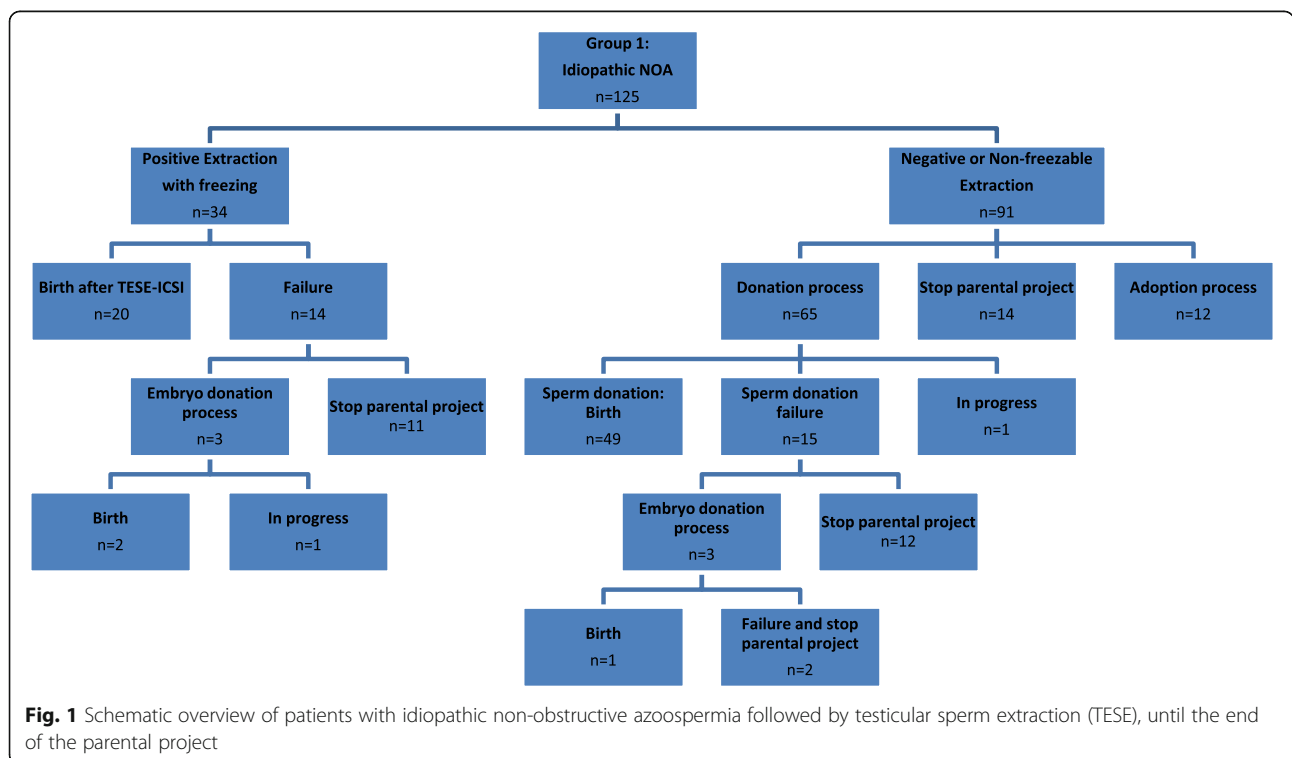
Group 1:
Idiopathic NOA
n=125

Positive Extraction with freezing
n=34

Negative or Non-freezable Extraction
n=91

Birth after TESE-ICSI
n=20

Failure
n=14

Donation process
n=65

Stop parental project
n=14

Adoption process
n=12

Embryo donation process
n=3

Stop parental project
n=11

Sperm donation: Birth
n=49

Sperm donation failure
n=15

In progress
n=1

Birth
n=2

In progress
n=1

Embryo donation process
n=3

Stop parental project
n=12

Birth
n=1

Failure and stop parental project
n=2

**Fig. 1** Schematic overview of patients with idiopathic non-obstructive azoospermia followed by testicular sperm extraction (TESE), until the end of the parental project